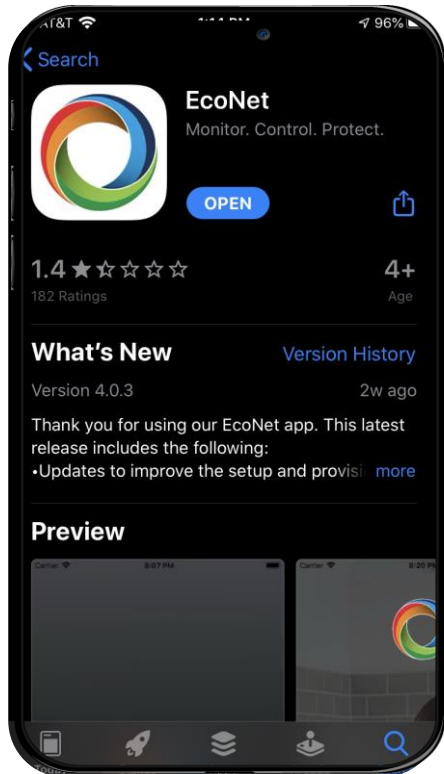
AT&T
96%
Search
EcoNet
Monitor. Control. Protect.
OPEN
1.4 ★☆☆☆☆
182 Ratings
4+
Age
What's New
Version History
Version 4.0.3
2w ago
Thank you for using our EcoNet app. This latest release includes the following:
•Updates to improve the setup and provisi more
Preview
Carrier
8:07 PM
Carrier
8:20 P